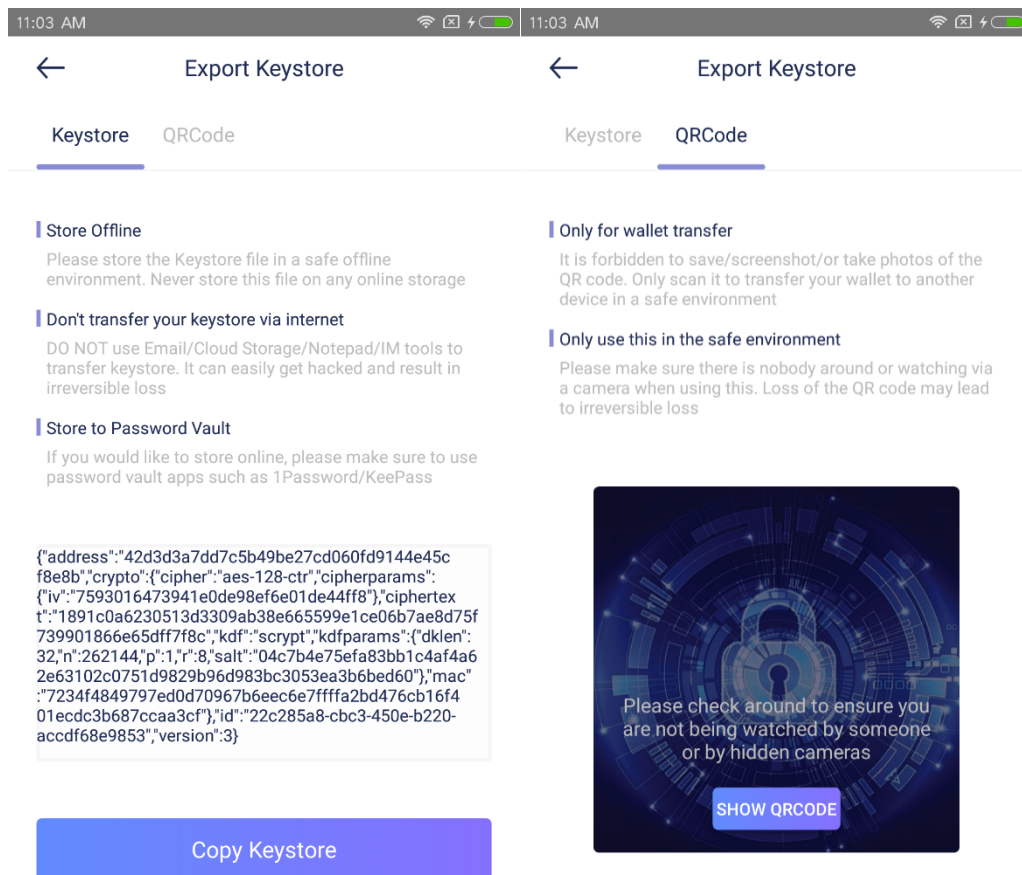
11:03 AM

Export Keystore

Keystore QRCode

Store Offline

Please store the Keystore file in a safe offline environment. Never store this file on any online storage

Don't transfer your keystore via internet

DO NOT use Email/Cloud Storage/Notepad/IM tools to transfer keystore. It can easily get hacked and result in irreversible loss

Store to Password Vault

If you would like to store online, please make sure to use password vault apps such as 1Password/KeePass

{"address":"42d3d3a7dd7c5b49be27cd060fd9144e45cf8e8b","crypto":{"cipher":"aes-128-ctr","cipherparams":{"iv":"7593016473941e0de98ef6e01de44ff8"},"ciphertext":"1891c0a6230513d3309ab38e665599e1ce06b7ae8d75f739901866e65dff7f8c","kdf":"scrypt","kdfparams":{"dklen":32,"n":262144,"p":1,"r":8,"salt":"04c7b4e75efa83bb1c4af4a62e63102c0751d9829b96d983bc3053ea3b6bed60"},"mac":"7234f4849797ed0d70967b6eec6e7ffffa2bd476cb16f401ecdc3b687ccaa3cf"},"id":"22c285a8-cbc3-450e-b220-accdf68e9853","version":3}

Copy Keystore

11:03 AM

Export Keystore

Keystore QRCode

Only for wallet transfer

It is forbidden to save/screenshot/or take photos of the QR code. Only scan it to transfer your wallet to another device in a safe environment

Only use this in the safe environment

Please make sure there is nobody around or watching via a camera when using this. Loss of the QR code may lead to irreversible loss

Please check around to ensure you are not being watched by someone or by hidden cameras

SHOW QRCODE